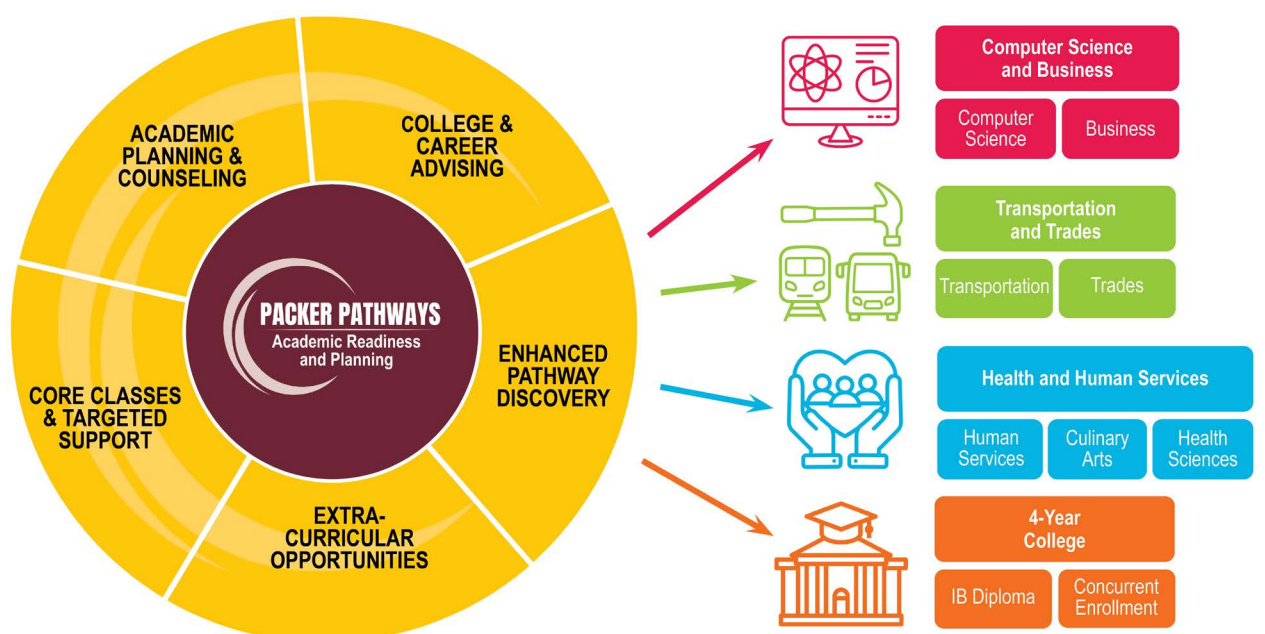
ACADEMIC PLANNING & COUNSELING

COLLEGE & CAREER ADVISING

PACKER PATHWAYS
Academic Readiness and Planning

ENHANCED PATHWAY DISCOVERY

CORE CLASSES & TARGETED SUPPORT

EXTRA-CURRICULAR OPPORTUNITIES

Computer Science and Business

Computer Science

Business

Transportation and Trades

Transportation

Trades

Health and Human Services

Human Services

Culinary Arts

Health Sciences

4-Year College

IB Diploma

Concurrent Enrollment